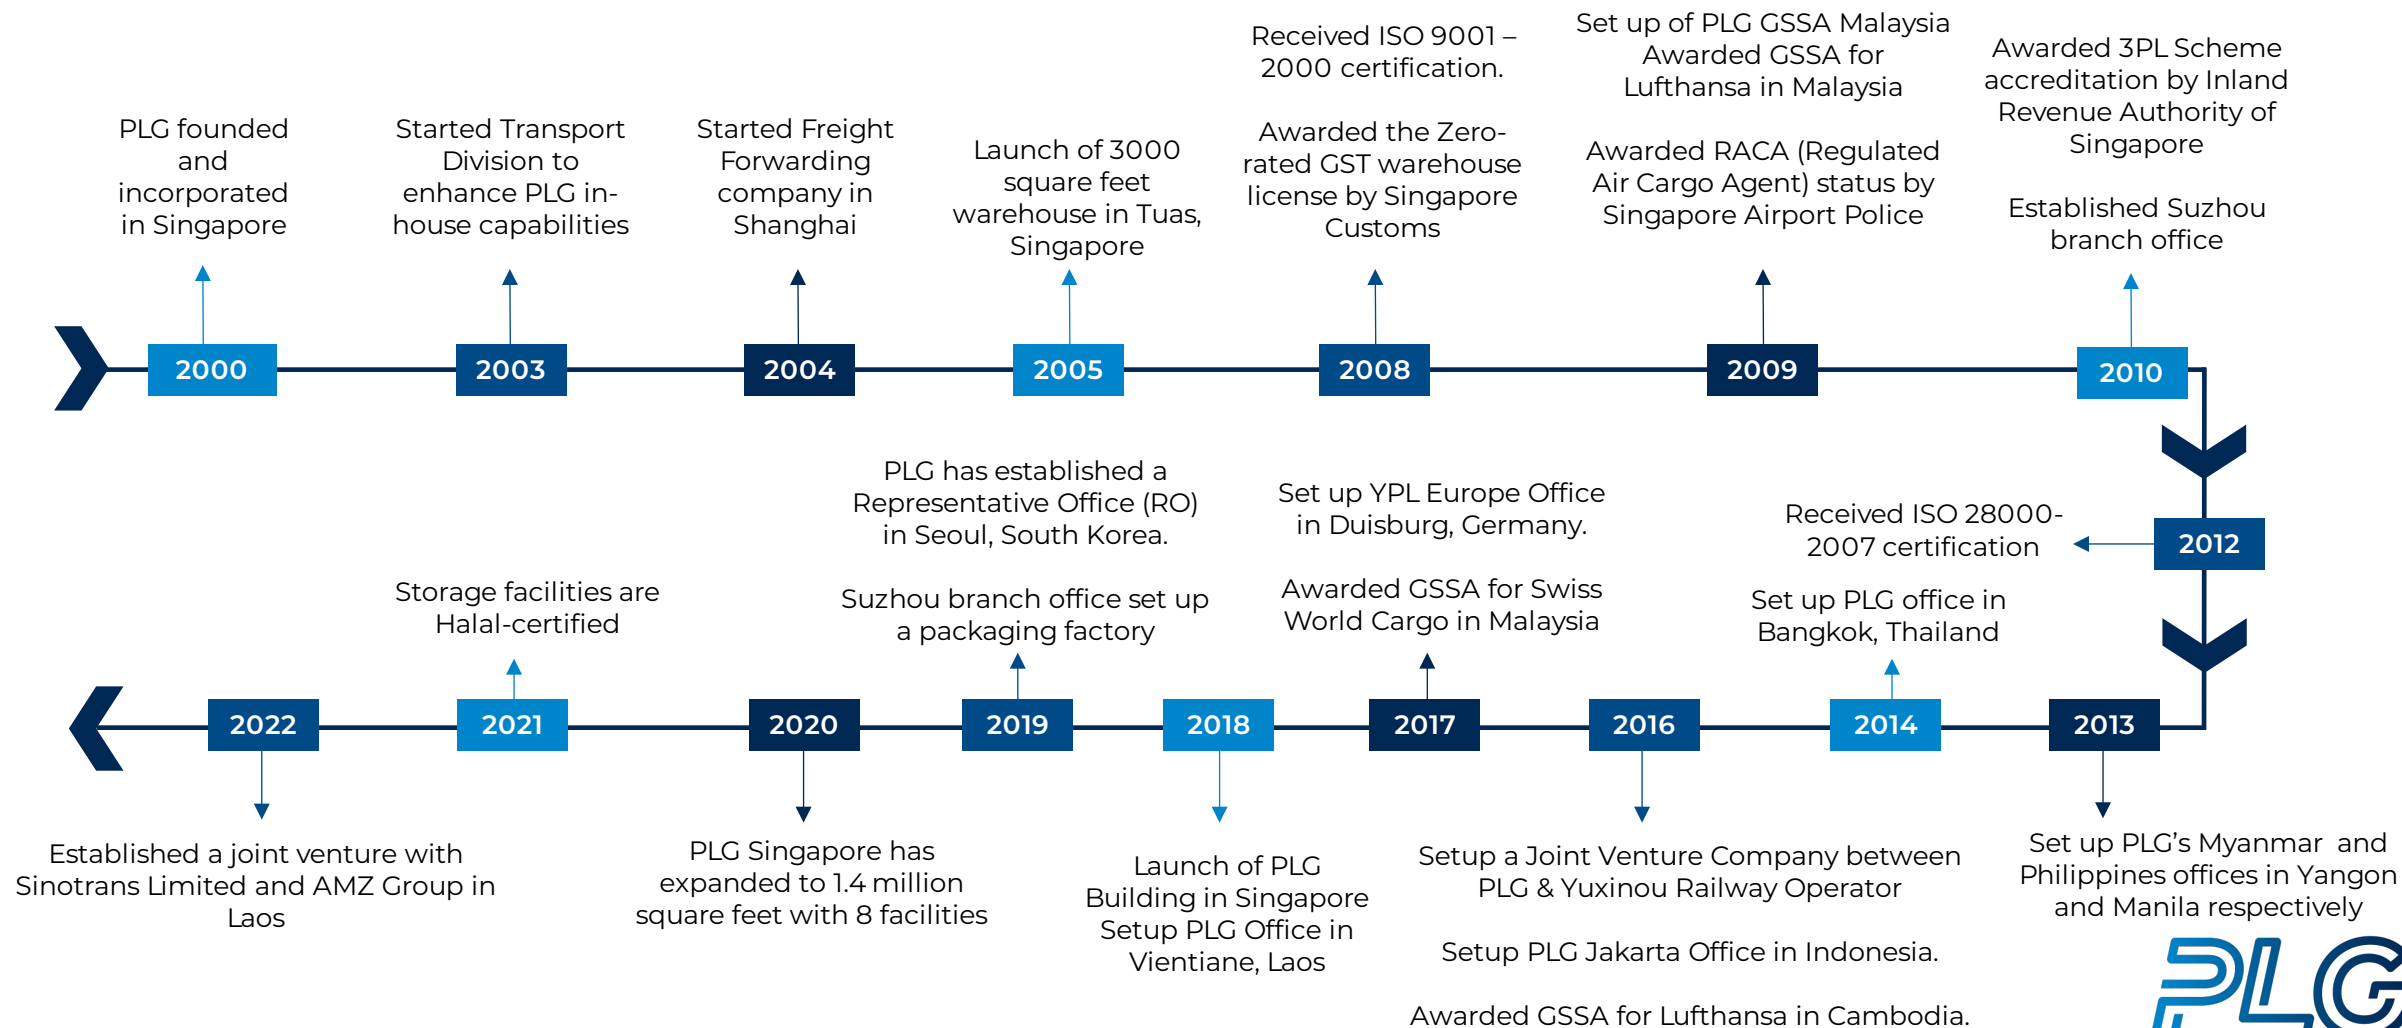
PLG founded and incorporated in Singapore

2000

Started Transport Division to enhance PLG in-house capabilities

2003

Started Freight Forwarding company in Shanghai

2004

Launch of 3000 square feet warehouse in Tuas, Singapore

2005

Received ISO 9001 – 2000 certification.

Awarded the Zero-rated GST warehouse license by Singapore Customs

2008

Set up of PLG GSSA Malaysia
Awarded GSSA for Lufthansa in Malaysia

Awarded RACA (Regulated Air Cargo Agent) status by Singapore Airport Police

2009

Awarded 3PL Scheme accreditation by Inland Revenue Authority of Singapore

Established Suzhou branch office

2010

2012

Received ISO 28000-2007 certification

2013

Set up PLG's Myanmar and Philippines offices in Yangon and Manila respectively

2014

Set up PLG office in Bangkok, Thailand

2016

Setup a Joint Venture Company between PLG & Yuxinou Railway Operator

Setup PLG Jakarta Office in Indonesia.

Awarded GSSA for Lufthansa in Cambodia.

2017

Set up YPL Europe Office in Duisburg, Germany.

Awarded GSSA for Swiss World Cargo in Malaysia

2018

Launch of PLG Building in Singapore
Setup PLG Office in Vientiane, Laos

2019

PLG has established a Representative Office (RO) in Seoul, South Korea.

Suzhou branch office set up a packaging factory

2020

PLG Singapore has expanded to 1.4 million square feet with 8 facilities

2021

Storage facilities are Halal-certified

2022

Established a joint venture with Sinotrans Limited and AMZ Group in Laos

PLG